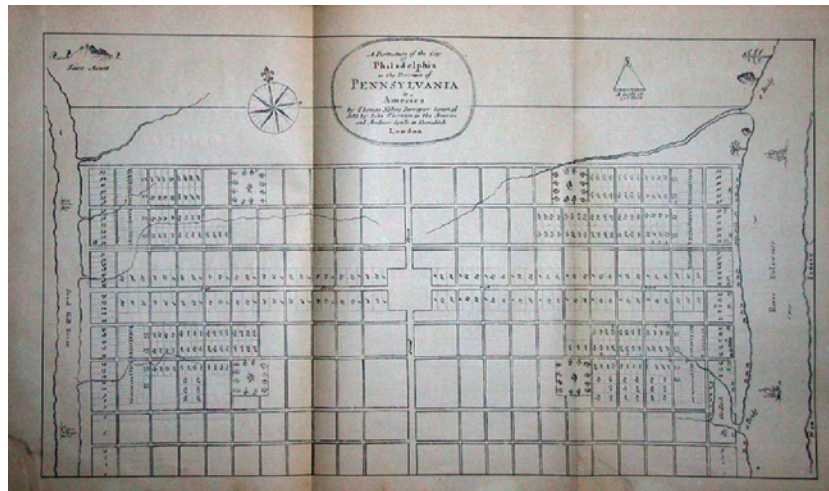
A Portraiture of the City
Philadelphia
in the Province of
PENNSYLVANIA
in
America
by Thomas Holme Surveyor General
Sold by John Thornton in the Minories
and Andrew Sowle in Shoreditch
London

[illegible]

Schuyl Kill River

River Delaware

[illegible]